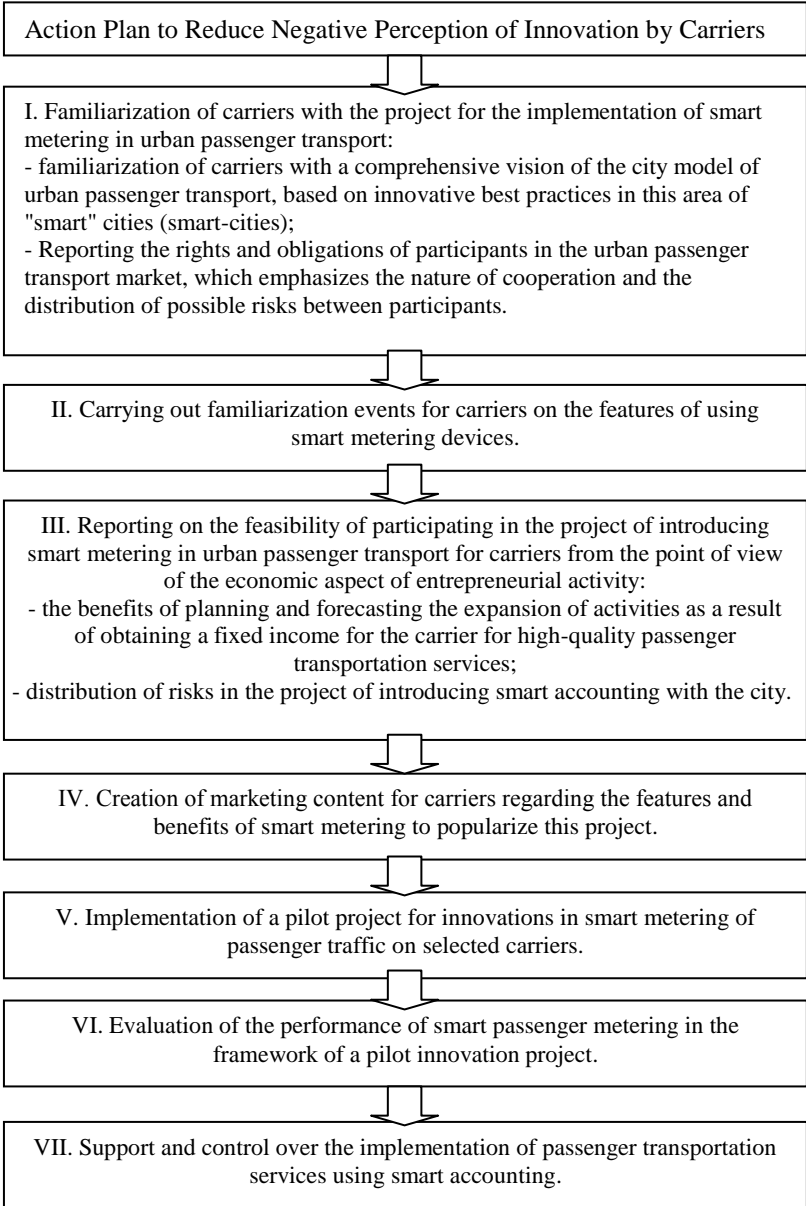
Action Plan to Reduce Negative Perception of Innovation by Carriers

I. Familiarization of carriers with the project for the implementation of smart metering in urban passenger transport:
- familiarization of carriers with a comprehensive vision of the city model of urban passenger transport, based on innovative best practices in this area of "smart" cities (smart-cities);
- Reporting the rights and obligations of participants in the urban passenger transport market, which emphasizes the nature of cooperation and the distribution of possible risks between participants.

II. Carrying out familiarization events for carriers on the features of using smart metering devices.

III. Reporting on the feasibility of participating in the project of introducing smart metering in urban passenger transport for carriers from the point of view of the economic aspect of entrepreneurial activity:
- the benefits of planning and forecasting the expansion of activities as a result of obtaining a fixed income for the carrier for high-quality passenger transportation services;
- distribution of risks in the project of introducing smart accounting with the city.

IV. Creation of marketing content for carriers regarding the features and benefits of smart metering to popularize this project.

V. Implementation of a pilot project for innovations in smart metering of passenger traffic on selected carriers.

VI. Evaluation of the performance of smart passenger metering in the framework of a pilot innovation project.

VII. Support and control over the implementation of passenger transportation services using smart accounting.